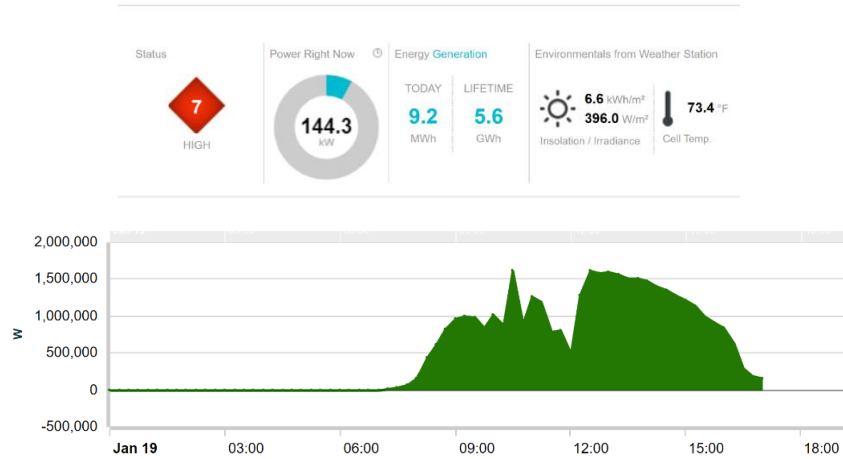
Status

7

HIGH

Power Right Now

144.3
kW

Energy Generation

TODAY
9.2
MWh

LIFETIME
5.6
GWh

Environmentals from Weather Station

6.6 kWh/m²
396.0 W/m²
Insolation / Irradiance

73.4 °F
Cell Temp.

2,000,000
1,500,000
1,000,000
500,000
0
-500,000

W

Jan 19
03:00
06:00
09:00
12:00
15:00
18:00